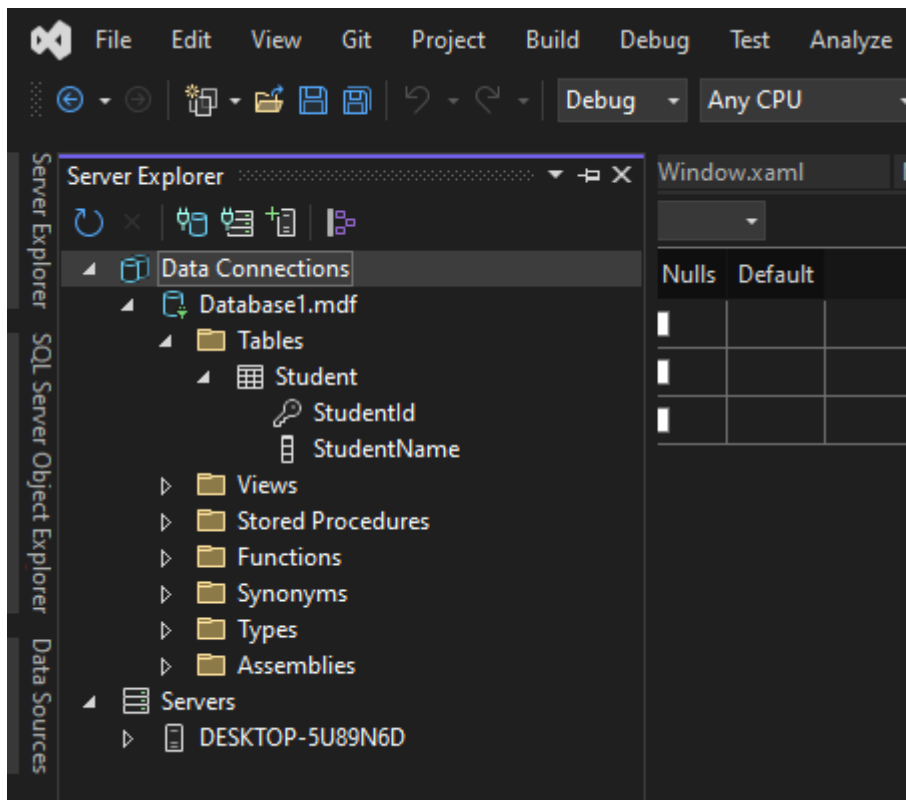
File Edit View Git Project Build Debug Test Analyze

Debug Any CPU

Server Explorer

SQL Server Object Explorer

Data Sources

Server Explorer

Data Connections
Database1.mdf
Tables
Student
StudentId
StudentName
Views
Stored Procedures
Functions
Synonyms
Types
Assemblies
Servers
DESKTOP-5U89N6D

Window.xaml

Nulls Default